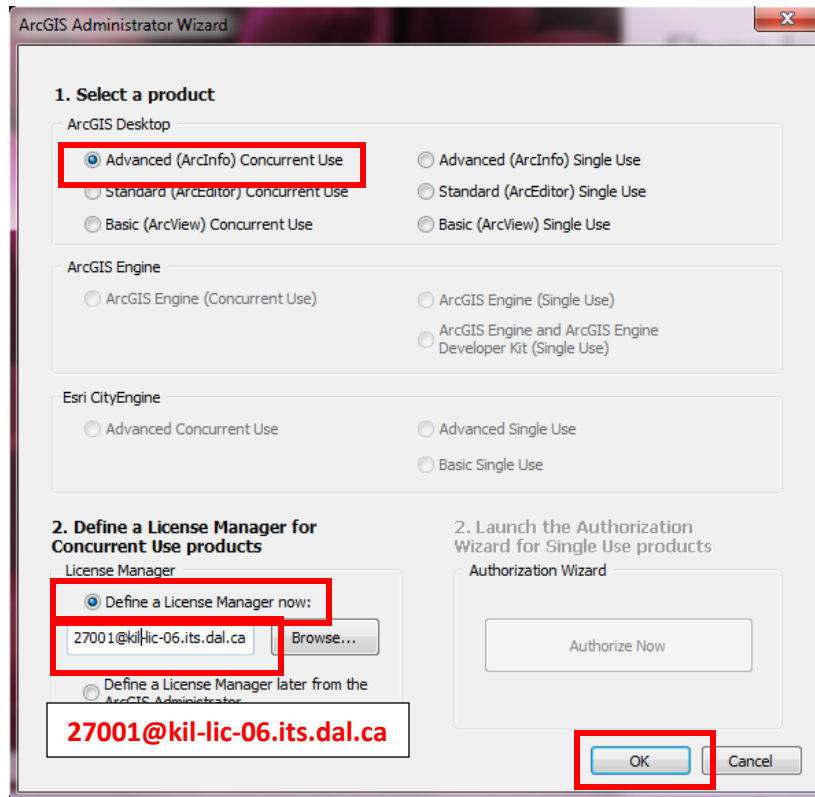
ArcGIS Administrator Wizard

1. Select a product

ArcGIS Desktop

Advanced (ArcInfo) Concurrent Use
Advanced (ArcInfo) Single Use
Standard (ArcEditor) Concurrent Use
Standard (ArcEditor) Single Use
Basic (ArcView) Concurrent Use
Basic (ArcView) Single Use

ArcGIS Engine

ArcGIS Engine (Concurrent Use)
ArcGIS Engine (Single Use)
ArcGIS Engine and ArcGIS Engine Developer Kit (Single Use)

Esri CityEngine

Advanced Concurrent Use
Advanced Single Use
Basic Single Use

2. Define a License Manager for Concurrent Use products

License Manager

Define a License Manager now:

27001@kil-lic-06.its.dal.ca

Browse...

Define a License Manager later from the ArcGIS Administrator

27001@kil-lic-06.its.dal.ca

2. Launch the Authorization Wizard for Single Use products

Authorization Wizard

Authorize Now

OK

Cancel